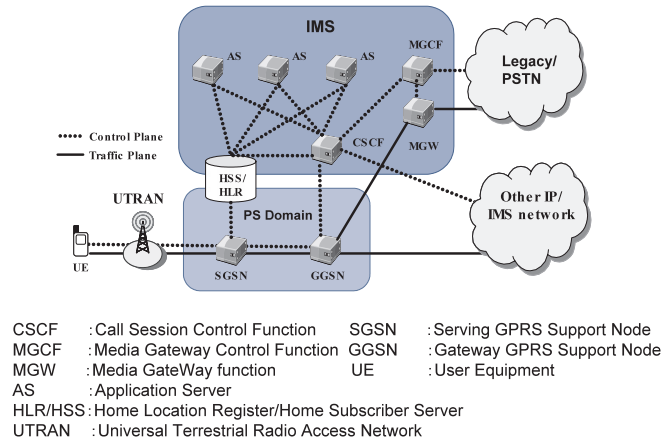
IMS

AS AS AS MGCF

Legacy/ PSTN

Control Plane
Traffic Plane

MGW

CSCF

HSS/ HLR

UTRAN

PS Domain

Other IP/ IMS network

UE

SGSN GGSN

CSCF : Call Session Control Function
MGCF : Media Gateway Control Function
MGW : Media GateWay function
AS : Application Server
HLR/HSS : Home Location Register/Home Subscriber Server
UTRAN : Universal Terrestrial Radio Access Network

SGSN : Serving GPRS Support Node
GGSN : Gateway GPRS Support Node
UE : User Equipment